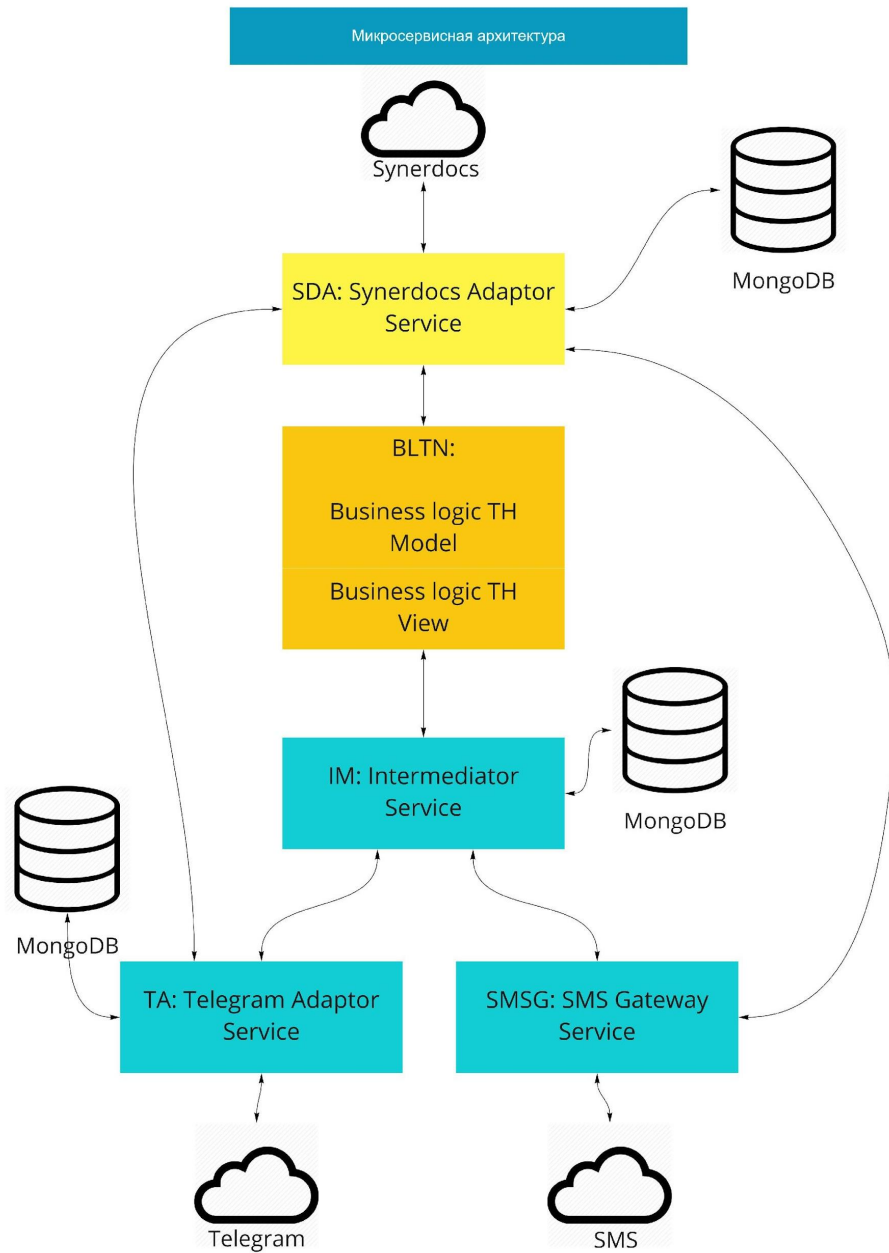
Микросервисная архитектура

Synerdocs

MongoDB

SDA: Synerdocs Adaptor Service

BLTN:

Business logic TH Model

Business logic TH View

MongoDB

IM: Intermediator Service

MongoDB

TA: Telegram Adaptor Service

SMSG: SMS Gateway Service

Telegram

SMS